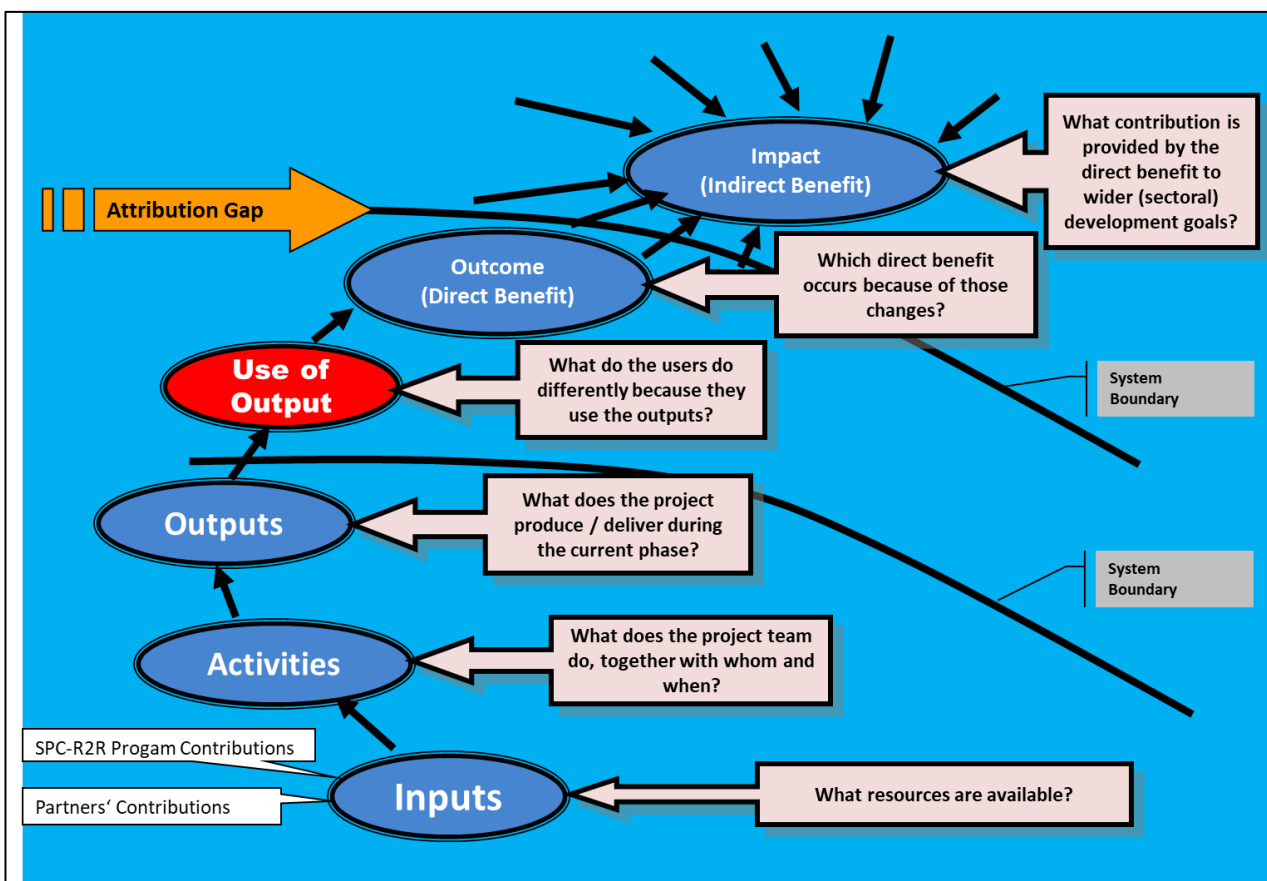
Impact
(Indirect Benefit)

What contribution is provided by the direct benefit to wider (sectoral) development goals?

Attribution Gap

Outcome
(Direct Benefit)

Which direct benefit occurs because of those changes?

Use of Output

What do the users do differently because they use the outputs?

System Boundary

Outputs

What does the project produce / deliver during the current phase?

System Boundary

Activities

What does the project team do, together with whom and when?

SPC-R2R Progam Contributions

Partners' Contributions

Inputs

What resources are available?